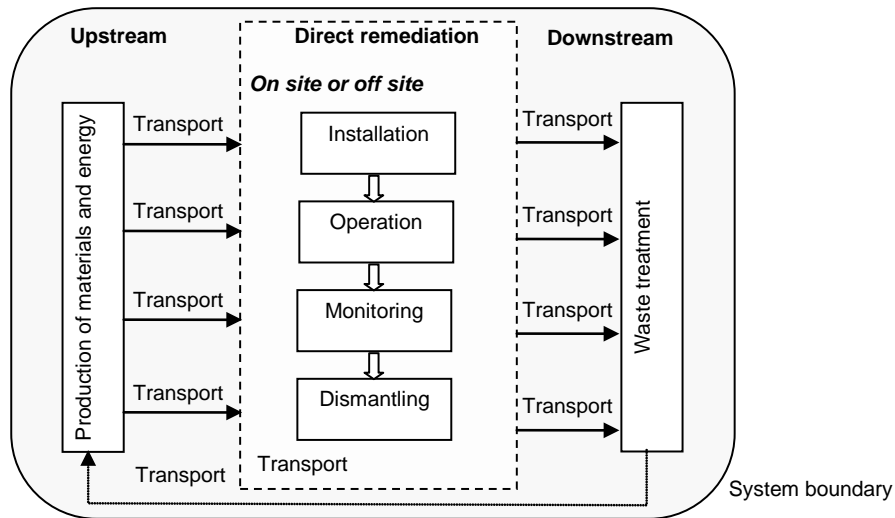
Upstream

Direct remediation

Downstream

On site or off site

Production of materials and energy

Transport

Transport

Transport

Transport

Installation

Operation

Monitoring

Dismantling

Transport

Transport

Transport

Transport

Waste treatment

Transport

Transport

System boundary